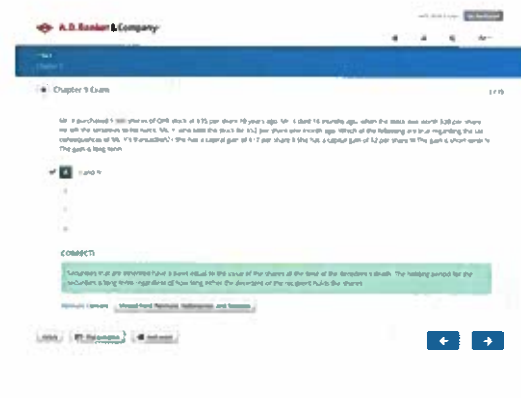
A.D. Banker & Company

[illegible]

Chapter 9 Exam

Mr. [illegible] purchased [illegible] shares of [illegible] stock at $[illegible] per share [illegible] years ago. Mr. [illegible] died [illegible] months ago, when the stock was worth $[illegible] per share. He left the securities to his niece, Ms. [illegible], who sold the stock for $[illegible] per share one month ago. Which of the following are true regarding the tax consequences of Ms. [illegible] transaction? I. She has a capital gain of $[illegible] per share II. She has a capital gain of $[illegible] per share III. The gain is short-term IV. The gain is long-term

I and IV

CORRECT!

Securities that are inherited have a basis equal to the value of the shares at the time of the decedent's death. The holding period for the securities is long-term regardless of how long either the decedent or the recipient holds the shares.

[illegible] Virtual Pool Review: Refresher and Summary

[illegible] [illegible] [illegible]